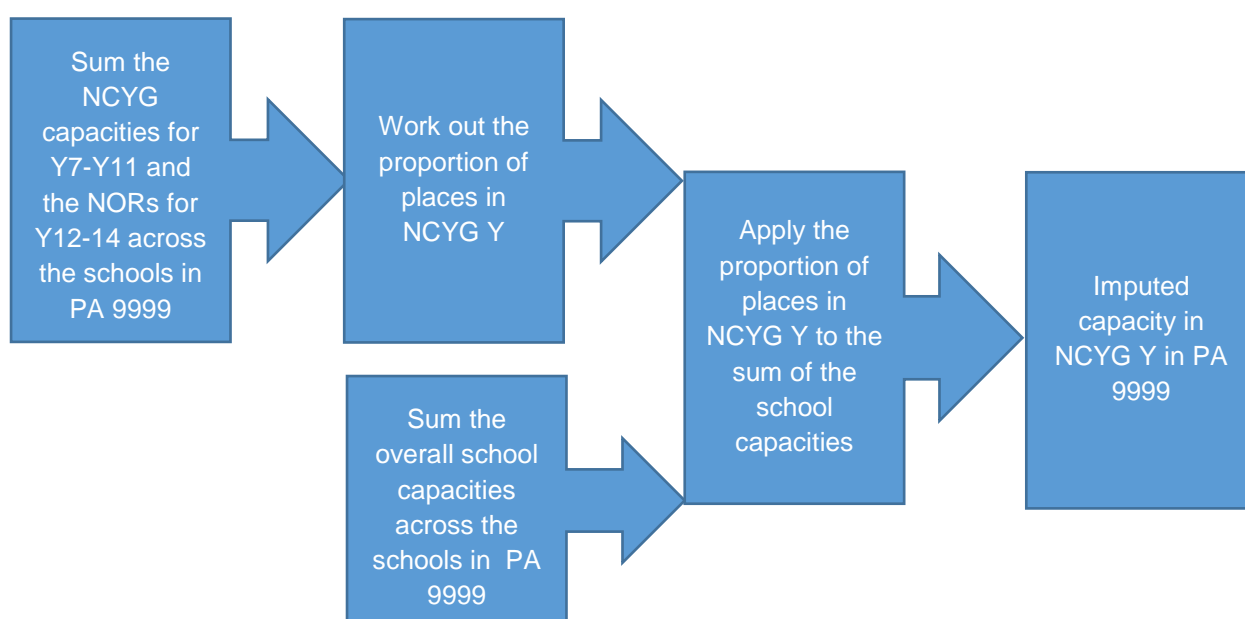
Sum the NCYG capacities for Y7-Y11 and the NORs for Y12-14 across the schools in PA 9999

Work out the proportion of places in NCYG Y

Sum the overall school capacities across the schools in PA 9999

Apply the proportion of places in NCYG Y to the sum of the school capacities

Imputed capacity in NCYG Y in PA 9999